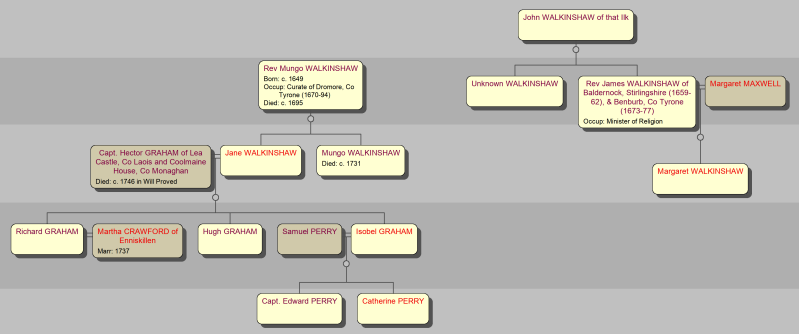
John WALKINSHAW of that Ilk

Rev Mungo WALKINSHAW
Born: c. 1649
Occup: Curate of Dromore, Co Tyrone (1670-94)
Died: c. 1695

Unknown WALKINSHAW

Rev James WALKINSHAW of Baldernock, Stirlingshire (1659-62), & Benburb, Co Tyrone (1673-77)
Occup: Minister of Religion

Margaret MAXWELL

Capt. Hector GRAHAM of Lea Castle, Co Laois and Coolmaine House, Co Monaghan
Died: c. 1746 in Will Proved

Jane WALKINSHAW

Mungo WALKINSHAW
Died: c. 1731

Margaret WALKINSHAW

Richard GRAHAM

Martha CRAWFORD of Enniskillen
Marr: 1737

Hugh GRAHAM

Samuel PERRY

Isobel GRAHAM

Capt. Edward PERRY

Catherine PERRY